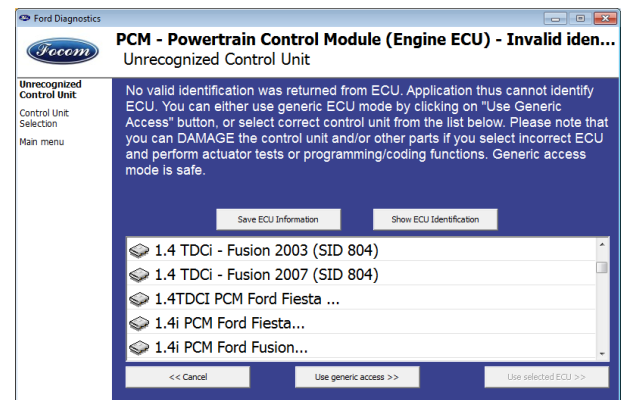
Ford Diagnostics

Focom

PCM - Powertrain Control Module (Engine ECU) - Invalid iden...
Unrecognized Control Unit

Unrecognized Control Unit
Control Unit Selection
Main menu

No valid identification was returned from ECU. Application thus cannot identify ECU. You can either use generic ECU mode by clicking on "Use Generic Access" button, or select correct control unit from the list below. Please note that you can DAMAGE the control unit and/or other parts if you select incorrect ECU and perform actuator tests or programming/coding functions. Generic access mode is safe.

Save ECU Information
Show ECU Identification

1.4 TDCi - Fusion 2003 (SID 804)
1.4 TDCi - Fusion 2007 (SID 804)
1.4TDCI PCM Ford Fiesta ...
1.4i PCM Ford Fiesta...
1.4i PCM Ford Fusion...

<< Cancel
Use generic access >>
Use selected ECU >>